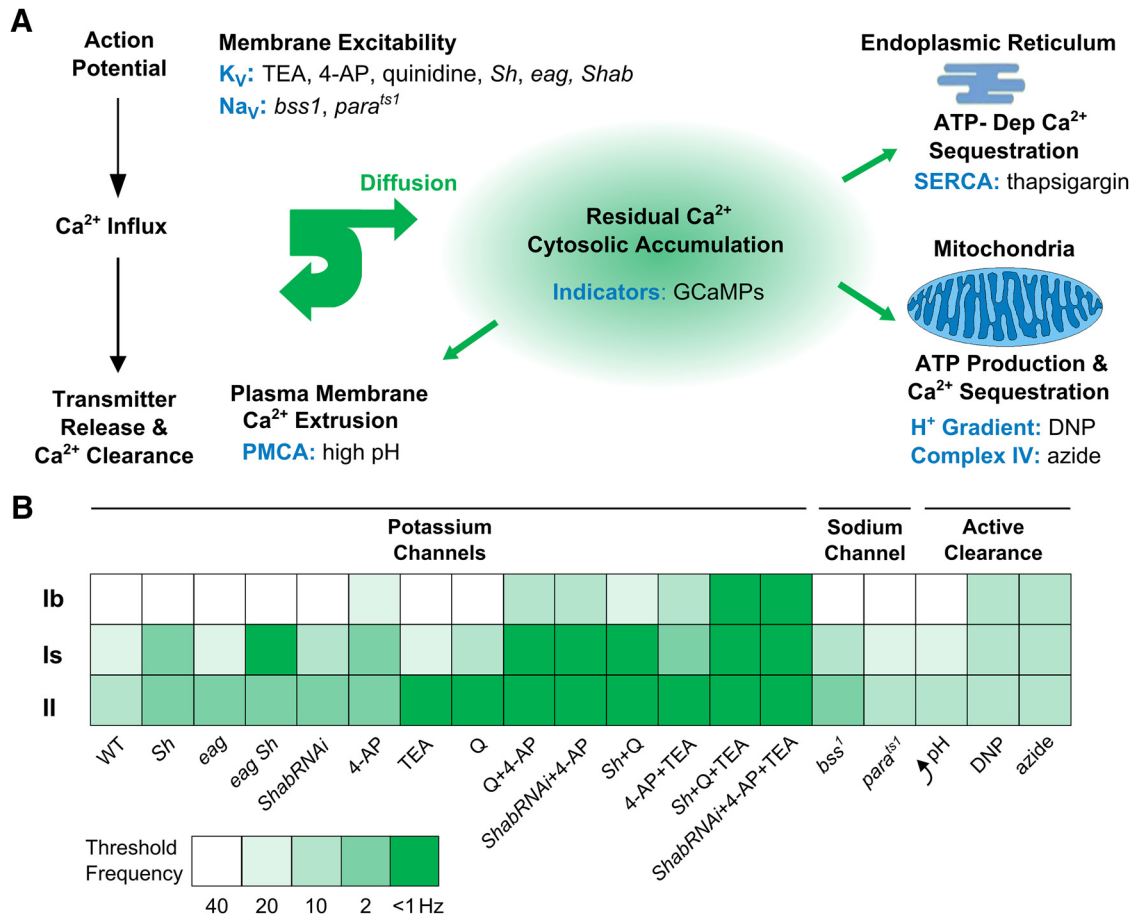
A

Action Potential

$Ca^{2+}$ Influx

Transmitter Release & $Ca^{2+}$ Clearance

Membrane Excitability
$K_V$: TEA, 4-AP, quinidine, Sh, eag, Shab
$Na_V$: bss1, $para^{ts1}$

Diffusion

Residual $Ca^{2+}$ Cytosolic Accumulation

Indicators: GCaMPs

Plasma Membrane $Ca^{2+}$ Extrusion
PMCA: high pH

Endoplasmic Reticulum

ATP- Dep $Ca^{2+}$ Sequestration
SERCA: thapsigargin

Mitochondria

ATP Production & $Ca^{2+}$ Sequestration
$H^+$ Gradient: DNP
Complex IV: azide

B

Potassium Channels

Sodium Channel

Active Clearance

Ib
Is
II

WT
Sh
eag
eag Sh
ShabRNAi
4-AP
TEA
Q
Q+4-AP
ShabRNAi+4-AP
Sh+Q
4-AP+TEA
Sh+Q+TEA
ShabRNAi+4-AP+TEA
$bss^1$
$para^{ts1}$
pH
DNP
azide

Threshold Frequency

40 20 10 2 <1 Hz